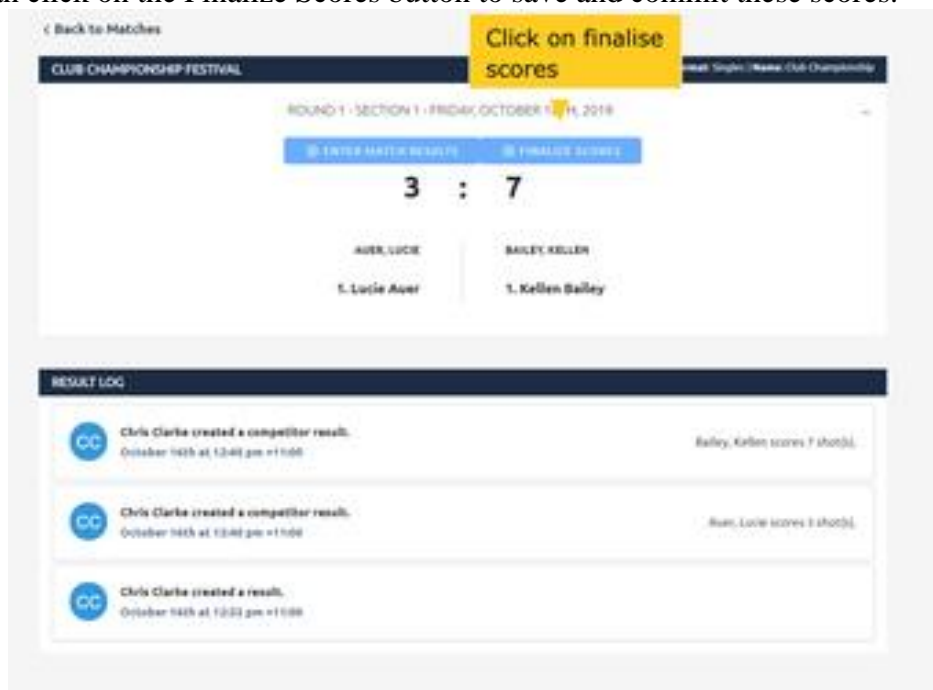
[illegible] click on the Finalize Scores button to save and commit these scores.

< Back to Matches

Click on finalise scores

CLUB CHAMPIONSHIP FESTIVAL

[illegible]mat: Singles | Name: Club Championship

ROUND 1 - SECTION 1 - FRIDAY, OCTOBER 1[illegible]H, 2018

ENTER MATCH RESULTS

FINALIZE SCORES

3 : 7

AUER, LUCIE

1. Lucie Auer

BAILEY, KELLEN

1. Kellen Bailey

RESULT LOG

CC

Chris Clarke created a competitor result.

October 14th at 12:40 pm +11:00

Bailey, Kellen scores 7 shot(s).

CC

Chris Clarke created a competitor result.

October 14th at 12:40 pm +11:00

Auer, Lucie scores 3 shot(s).

CC

Chris Clarke created a result.

October 14th at 12:33 pm +11:00